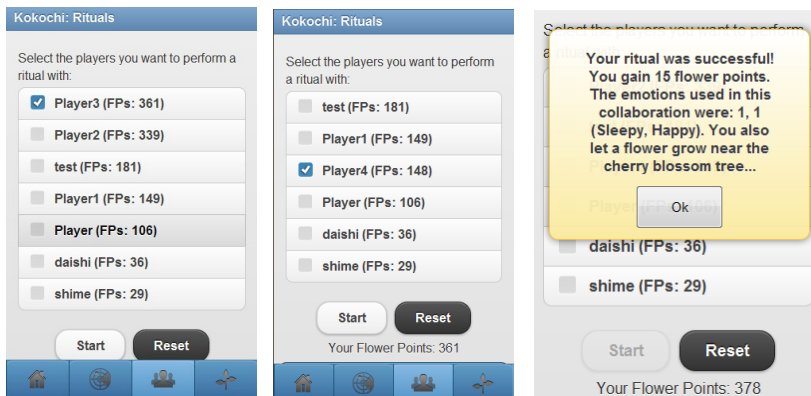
Kokochi: Rituals

Select the players you want to perform a ritual with:

Player3 (FPs: 361)
Player2 (FPs: 339)
test (FPs: 181)
Player1 (FPs: 149)
Player (FPs: 106)
daishi (FPs: 36)
shime (FPs: 29)

Start
Reset

Kokochi: Rituals

Select the players you want to perform a ritual with:

test (FPs: 181)
Player1 (FPs: 149)
Player4 (FPs: 148)
Player (FPs: 106)
daishi (FPs: 36)
shime (FPs: 29)

Start
Reset

Your Flower Points: 361

Select the players you want to perform a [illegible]

Your ritual was successful! You gain 15 flower points. The emotions used in this collaboration were: 1, 1 (Sleepy, Happy). You also let a flower grow near the cherry blossom tree...

Ok

daishi (FPs: 36)
shime (FPs: 29)

Start
Reset

Your Flower Points: 378